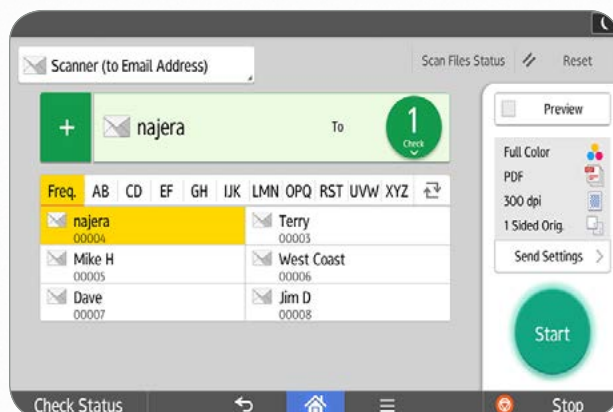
Scanner (to Email Address)

Scan Files Status

Reset

+

najera

To

1

Check

Preview

Full Color

PDF

300 dpi

1 Sided Orig.

Send Settings

Freq. AB CD EF GH IJK LMN OPQ RST UVW XYZ

| | |
|---|---|
| najera 00004 | Terry 00003 |
| Mike H 00005 | West Coast 00006 |
| Dave 00007 | Jim D 00008 |

Start

Check Status

Stop